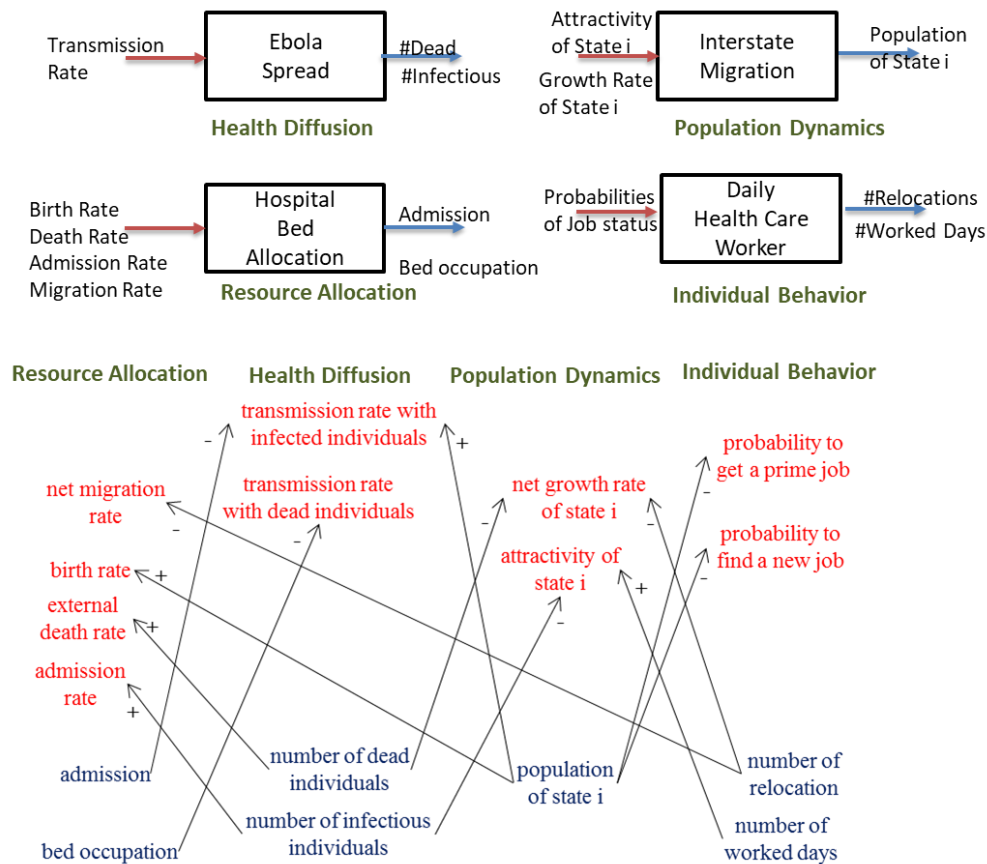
Transmission Rate

Ebola Spread

#Dead
#Infectious

Health Diffusion

Attractivity of State i
Growth Rate of State i

Interstate Migration

Population of State i

Population Dynamics

Birth Rate
Death Rate
Admission Rate
Migration Rate

Hospital Bed Allocation

Admission
Bed occupation

Resource Allocation

Probabilities of Job status

Daily Health Care Worker

#Relocations
#Worked Days

Individual Behavior

Resource Allocation

Health Diffusion

Population Dynamics

Individual Behavior

transmission rate with infected individuals

transmission rate with dead individuals

net migration rate

birth rate

external death rate

admission rate

net growth rate of state i

attractivity of state i

probability to get a prime job

probability to find a new job

-
+
-
-
+
+
+
-
-
+
-
-
-
-

admission

bed occupation

number of dead individuals

number of infectious individuals

population of state i

number of relocation

number of worked days